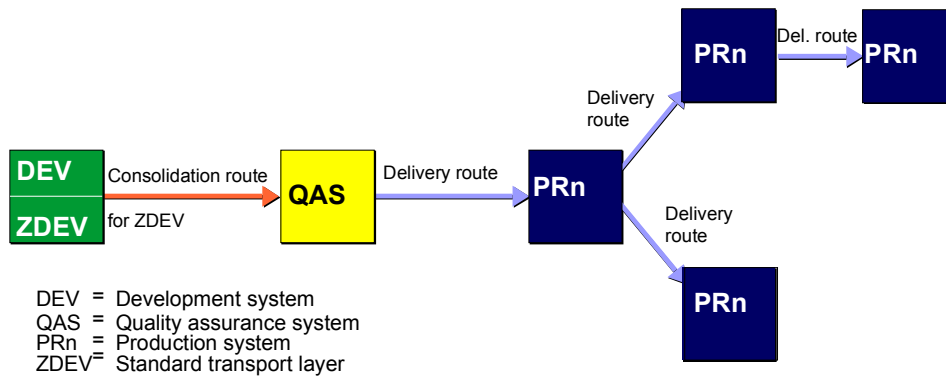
DEV

ZDEV

Consolidation route

for ZDEV

QAS

Delivery route

PRn

Delivery route

PRn

Del. route

PRn

Delivery route

PRn

DEV = Development system
QAS = Quality assurance system
PRn = Production system
ZDEV = Standard transport layer